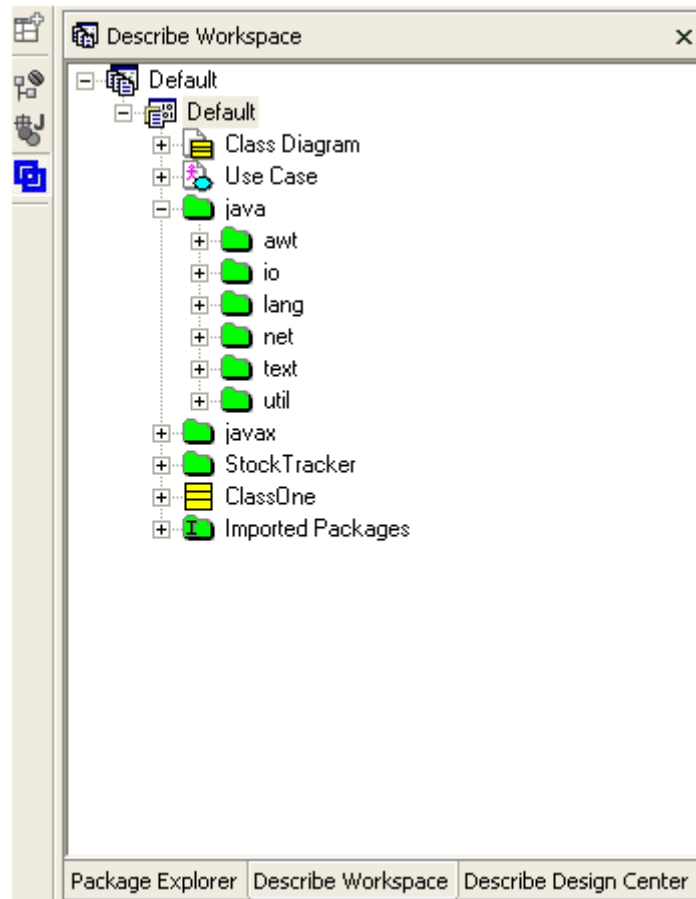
Describe Workspace ×

Default
Default
Class Diagram
Use Case
java
awt
io
lang
net
text
util
javax
StockTracker
ClassOne
Imported Packages

Package Explorer | Describe Workspace | Describe Design Center